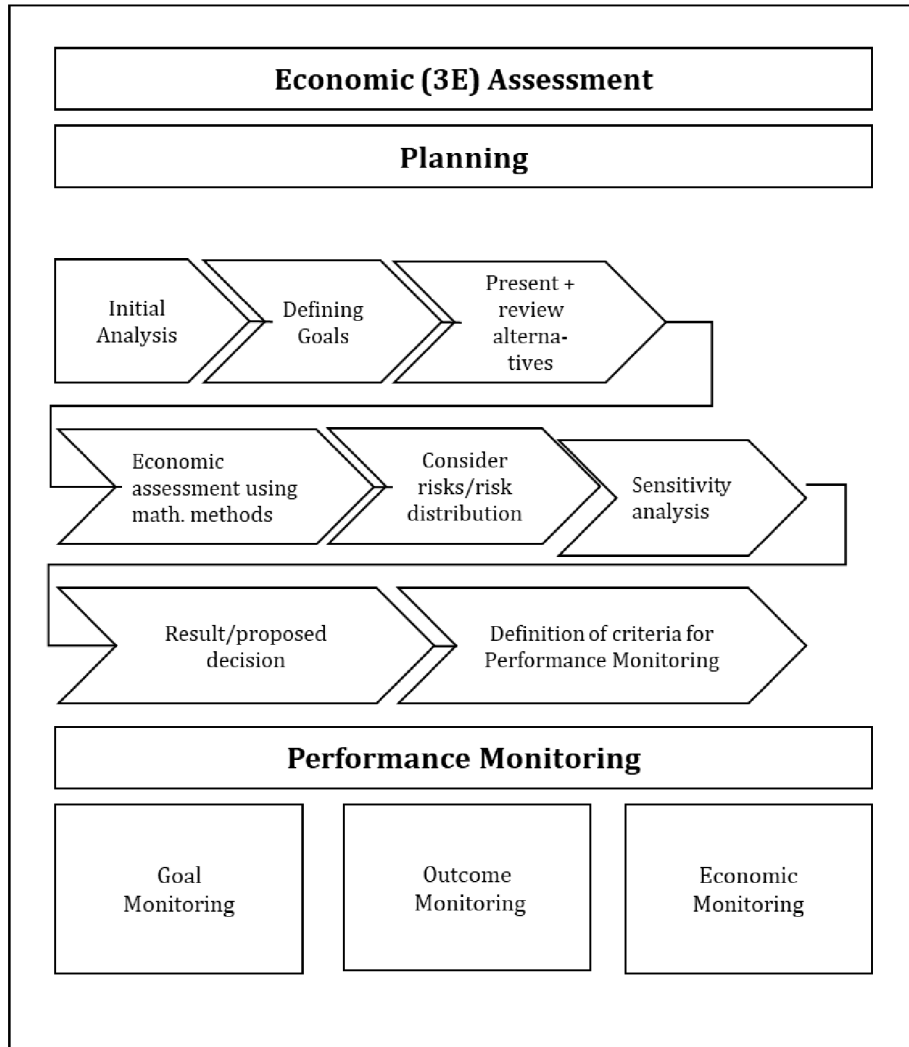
Economic (3E) Assessment

Planning

Initial Analysis

Defining Goals

Present + review alternatives

Economic assessment using math. methods

Consider risks/risk distribution

Sensitivity analysis

Result/proposed decision

Definition of criteria for Performance Monitoring

Performance Monitoring

Goal Monitoring

Outcome Monitoring

Economic Monitoring